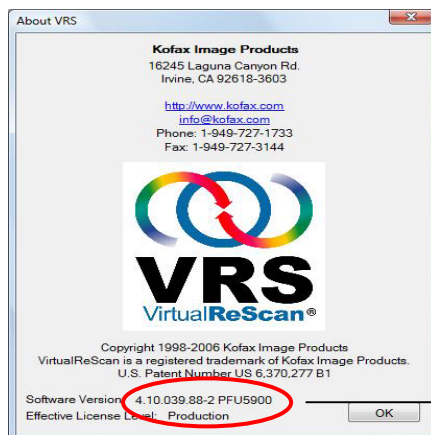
About VRS

Kofax Image Products
16245 Laguna Canyon Rd.
Irvine, CA 92618-3603

http://www.kofax.com
info@kofax.com
Phone: 1-949-727-1733
Fax: 1-949-727-3144

VRS
VirtualReScan®

Copyright 1998-2006 Kofax Image Products
VirtualReScan is a registered trademark of Kofax Image Products.
U.S. Patent Number US 6,370,277 B1

Software Version: 4.10.039.88-2 PFU5900
Effective License Level: Production

OK